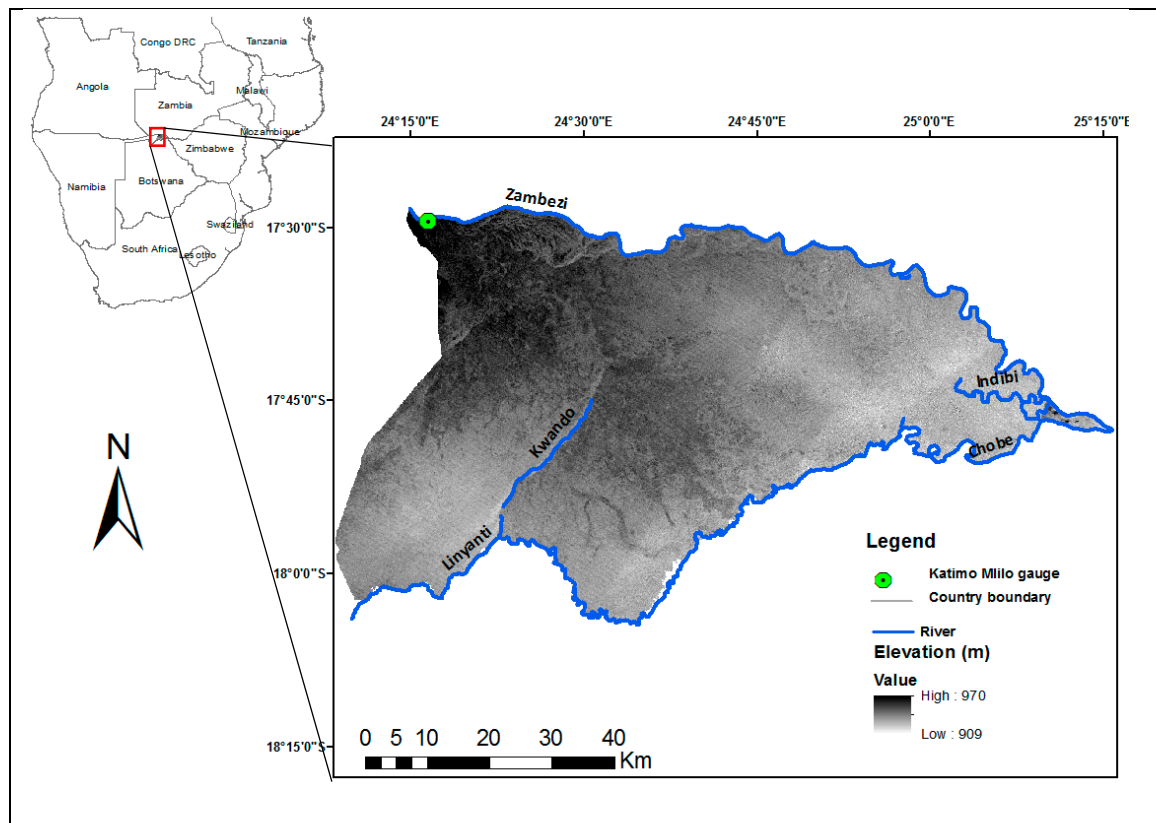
Congo DRC
Tanzania
Angola
Zambia
Malawi
Mozambique
Zimbabwe
Namibia
Botswana
Swaziland
South Africa
Lesotho

24°15'0"E
24°30'0"E
24°45'0"E
25°0'0"E
25°15'0"E

17°30'0"S
17°45'0"S
18°0'0"S
18°15'0"S

Zambezi
Indibi
Chobe
Kwando
Linyanti

N

Legend
Katimo Mlilo gauge
Country boundary
River
Elevation (m)
Value
High : 970
Low : 909

0 5 10 20 30 40
Km